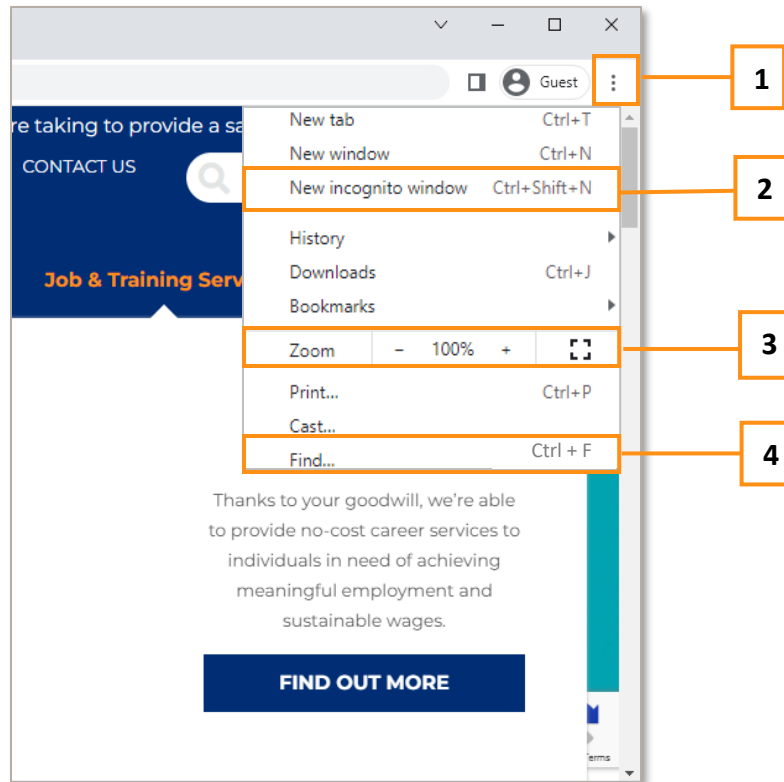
Guest

re taking to provide a sa

CONTACT US

Job & Training Serv

New tab Ctrl+T
New window Ctrl+N
New incognito window Ctrl+Shift+N

History
Downloads Ctrl+J
Bookmarks

Zoom − 100% +

Print... Ctrl+P
Cast...
Find... Ctrl + F

Thanks to your goodwill, we're able to provide no-cost career services to individuals in need of achieving meaningful employment and sustainable wages.

FIND OUT MORE

erms

1

2

3

4